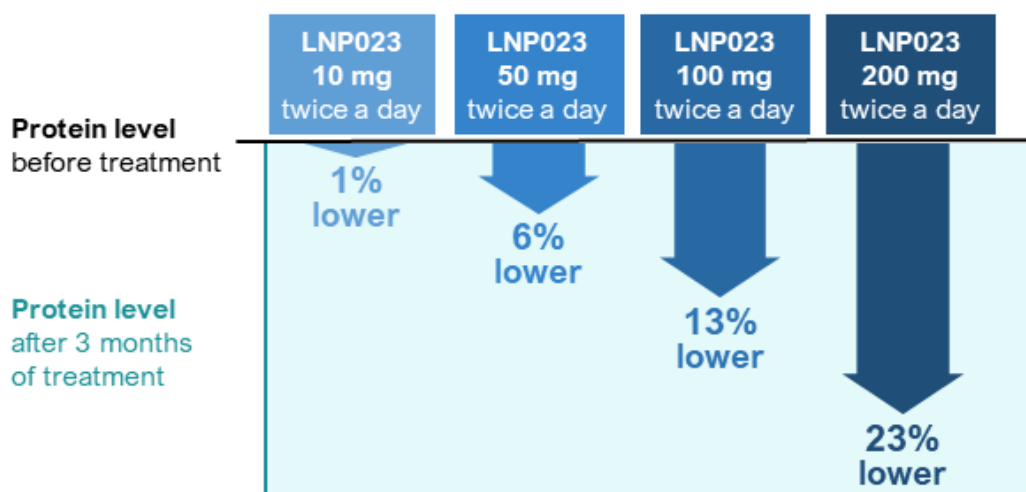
LNP023
10 mg
twice a day

LNP023
50 mg
twice a day

LNP023
100 mg
twice a day

LNP023
200 mg
twice a day

**Protein level**
before treatment

1%
lower

6%
lower

13%
lower

23%
lower

**Protein level**
after 3 months of treatment